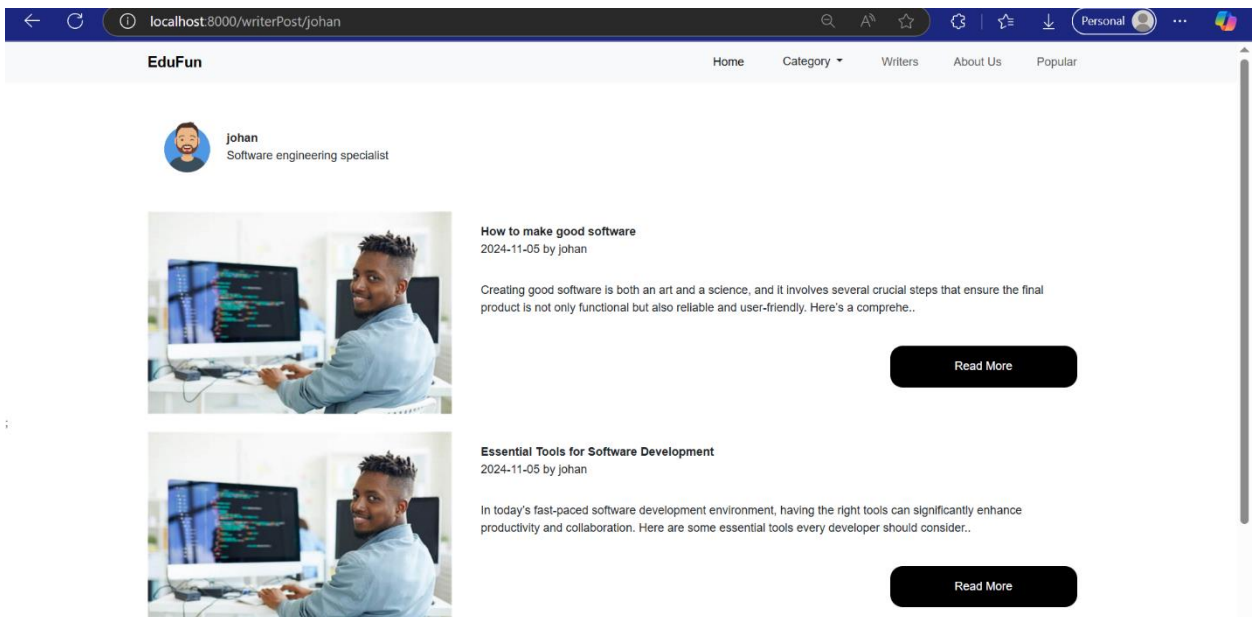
localhost:8000/writerPost/johan

Personal

EduFun

Home
Category
Writers
About Us
Popular

johan
Software engineering specialist

How to make good software
2024-11-05 by johan

Creating good software is both an art and a science, and it involves several crucial steps that ensure the final product is not only functional but also reliable and user-friendly. Here's a comprehe..

Read More

;

Essential Tools for Software Development
2024-11-05 by johan

In today's fast-paced software development environment, having the right tools can significantly enhance productivity and collaboration. Here are some essential tools every developer should consider..

Read More